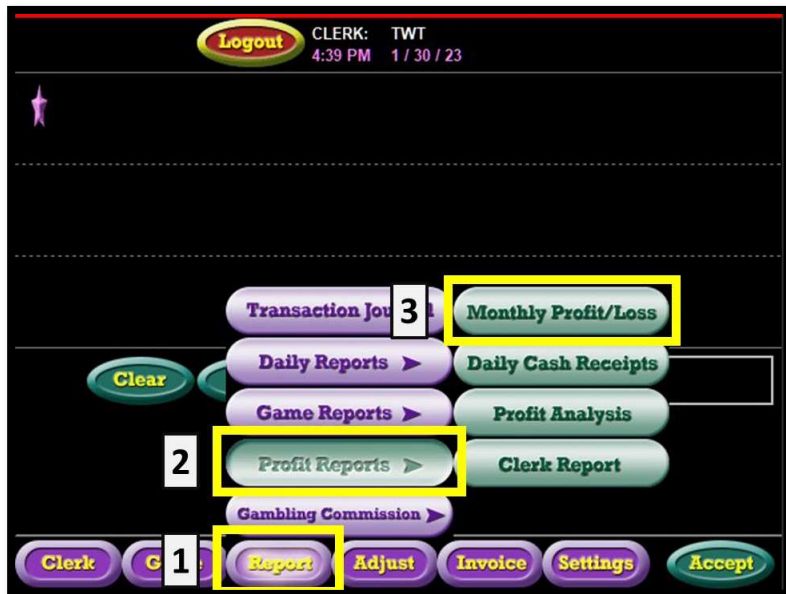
Logout CLERK: TWT
4:39 PM 1 / 30 / 23

Transaction Jou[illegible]d
3
Monthly Profit/Loss

Clear

Daily Reports ➤
Daily Cash Receipts

Game Reports ➤
Profit Analysis

2
Profit Reports ➤
Clerk Report

Gambling Commission ➤

Clerk
G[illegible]e
1
Report
Adjust
Invoice
Settings
Accept